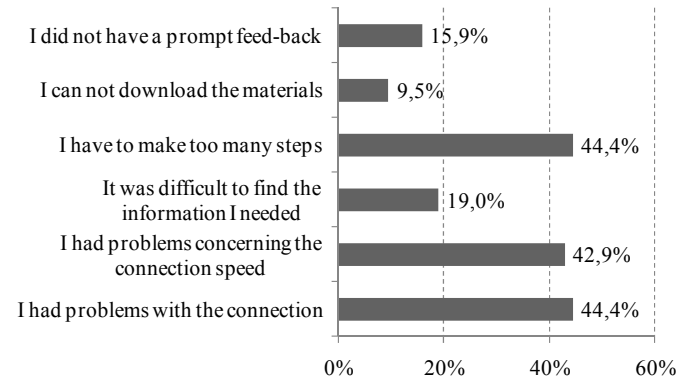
I did not have a prompt feed-back 15,9%

I can not download the materials 9,5%

I have to make too many steps 44,4%

It was difficult to find the information I needed 19,0%

I had problems concerning the connection speed 42,9%

I had problems with the connection 44,4%

0% 20% 40% 60%